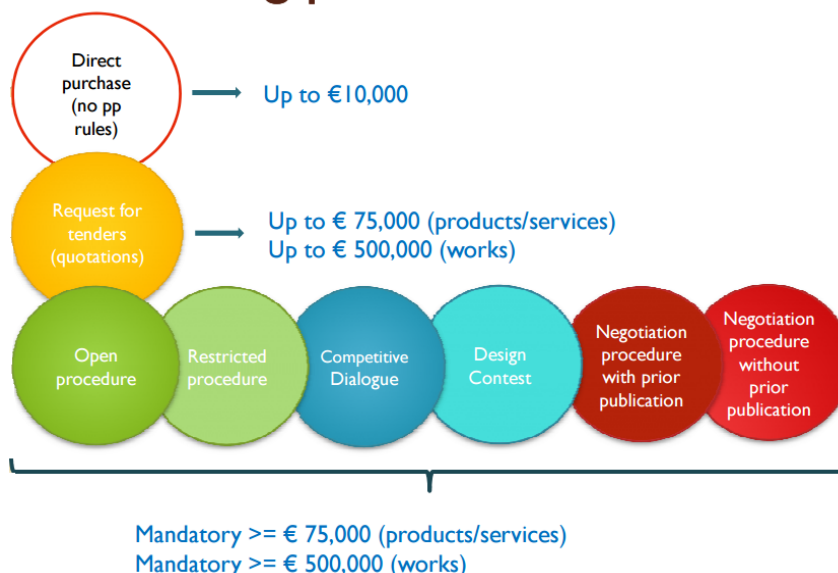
Direct purchase (no pp rules)

Up to €10,000

Request for tenders (quotations)

Up to € 75,000 (products/services)
Up to € 500,000 (works)

Open procedure

Restricted procedure

Competitive Dialogue

Design Contest

Negotiation procedure with prior publication

Negotiation procedure without prior publication

Mandatory >= € 75,000 (products/services)
Mandatory >= € 500,000 (works)